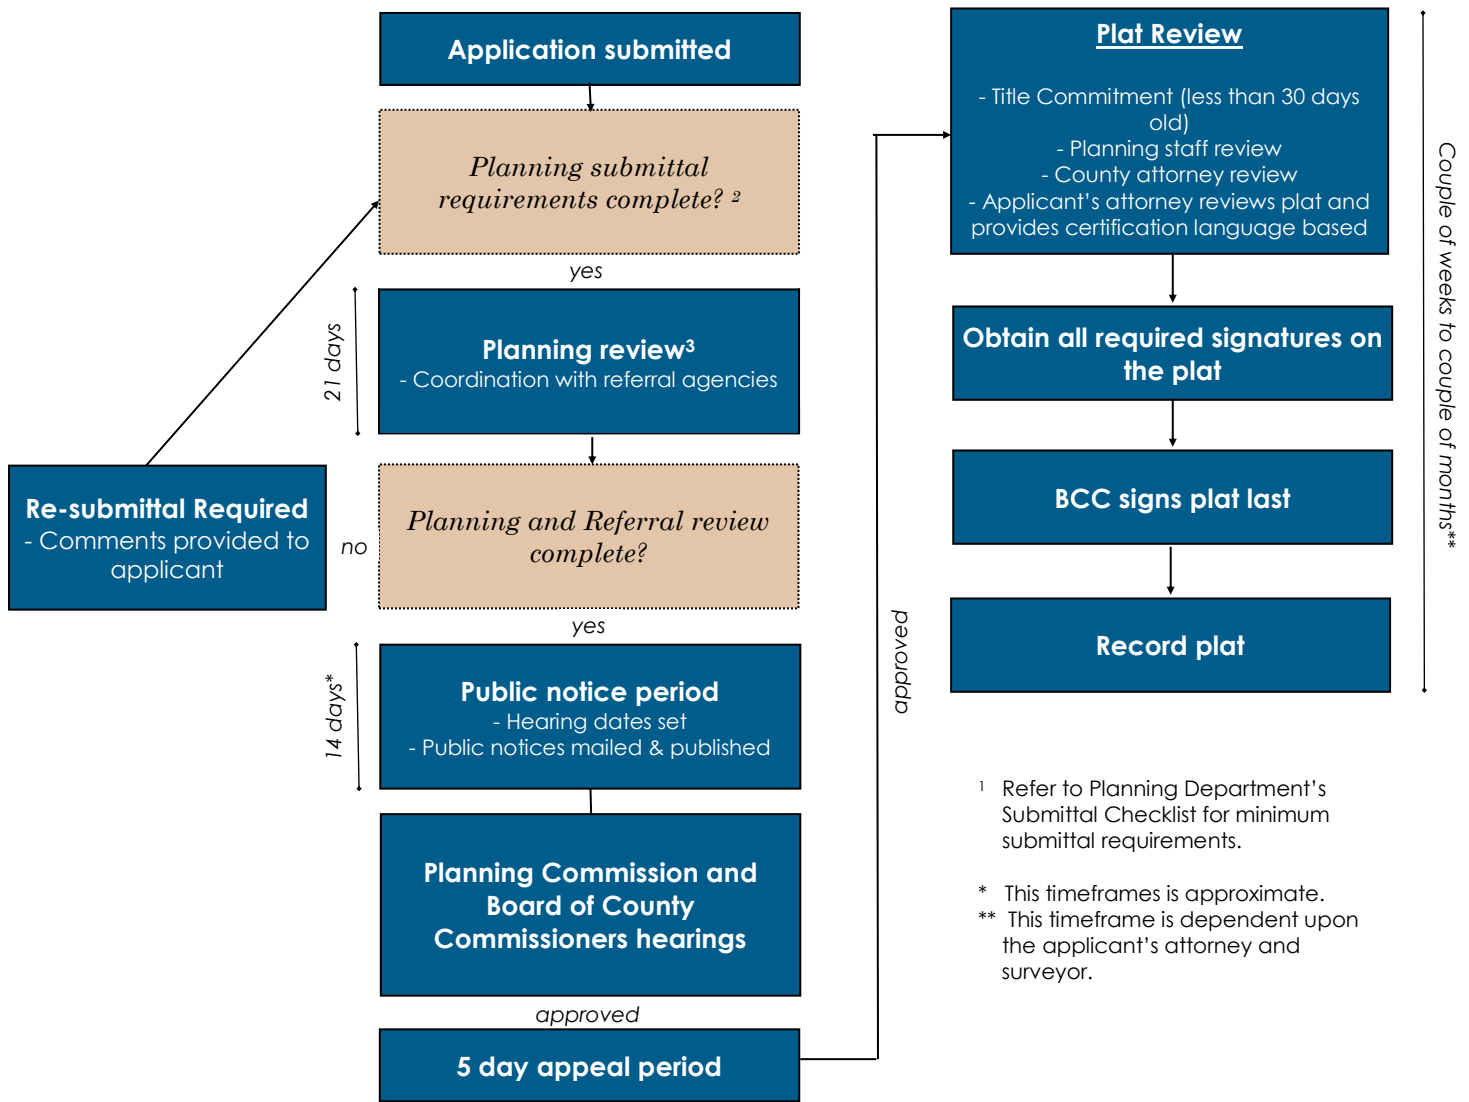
Application submitted

Planning submittal requirements complete? ²

yes

21 days

Planning review³
- Coordination with referral agencies

Re-submittal Required
- Comments provided to applicant

no

Planning and Referral review complete?

yes

14 days*

Public notice period
- Hearing dates set
- Public notices mailed & published

Planning Commission and Board of County Commissioners hearings

approved

5 day appeal period

approved

Plat Review

- Title Commitment (less than 30 days old)
- Planning staff review
- County attorney review
- Applicant's attorney reviews plat and provides certification language based

Obtain all required signatures on the plat

BCC signs plat last

Record plat

Couple of weeks to couple of months**

¹ Refer to Planning Department's Submittal Checklist for minimum submittal requirements.

* This timeframes is approximate.
** This timeframe is dependent upon the applicant's attorney and surveyor.